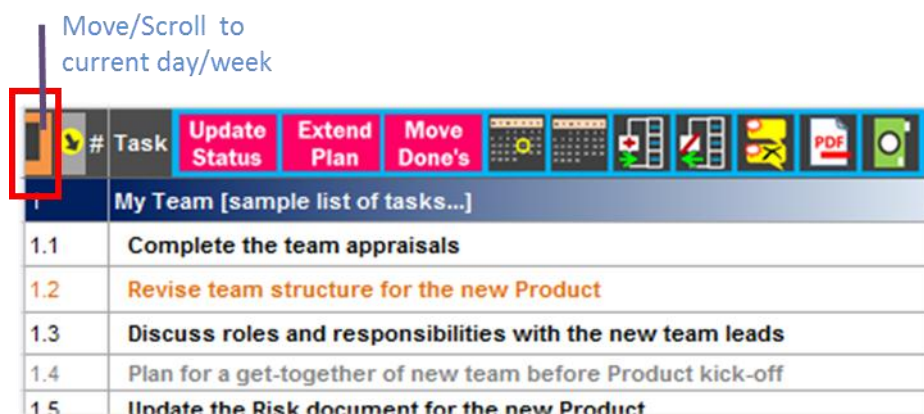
Move/Scroll to current day/week

| # | Task | Update Status | Extend Plan | Move Done's |
|---|---|---|---|---|
| 1 | My Team [sample list of tasks...] | | | |
| 1.1 | Complete the team appraisals | | | |
| 1.2 | Revise team structure for the new Product | | | |
| 1.3 | Discuss roles and responsibilities with the new team leads | | | |
| 1.4 | Plan for a get-together of new team before Product kick-off | | | |
| 1.5 | Update the Risk document for the new Product | | | |

PDF